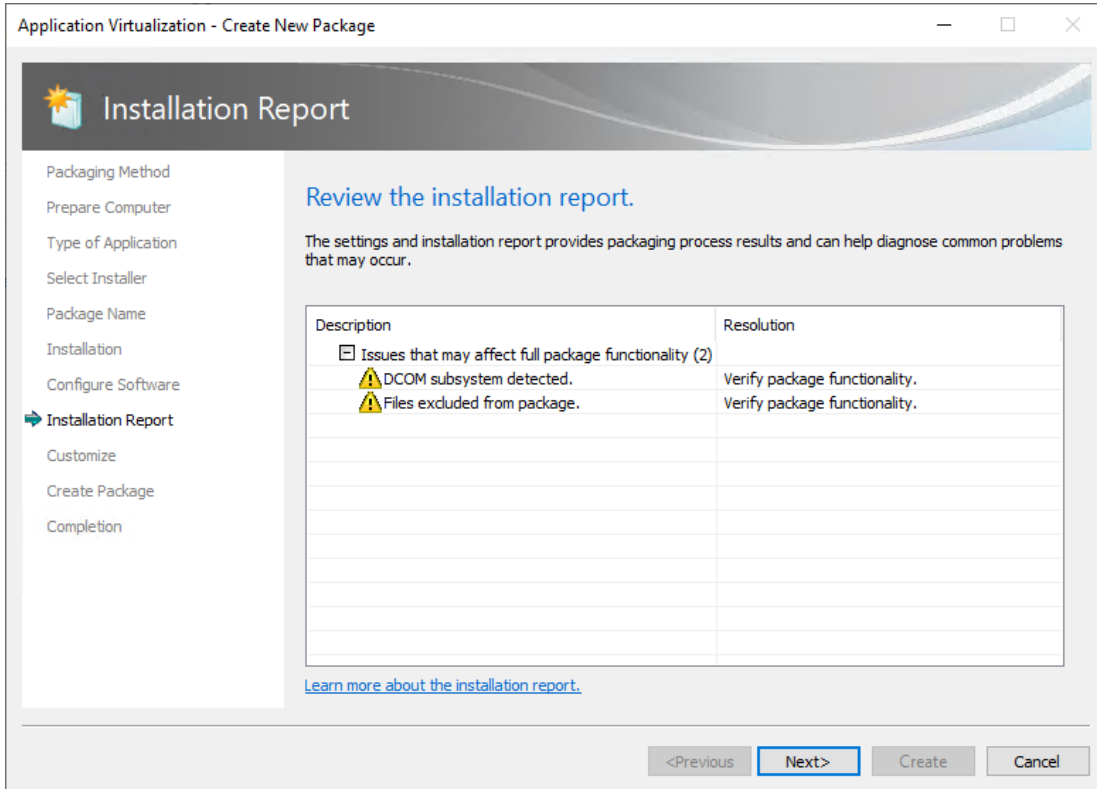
Application Virtualization - Create New Package

Installation Report

Packaging Method
Prepare Computer
Type of Application
Select Installer
Package Name
Installation
Configure Software
Installation Report
Customize
Create Package
Completion

Review the installation report.

The settings and installation report provides packaging process results and can help diagnose common problems that may occur.

| Description | Resolution |
|---|---|
| Issues that may affect full package functionality (2) | |
| DCOM subsystem detected. | Verify package functionality. |
| Files excluded from package. | Verify package functionality. |

Learn more about the installation report.

<Previous Next> Create Cancel